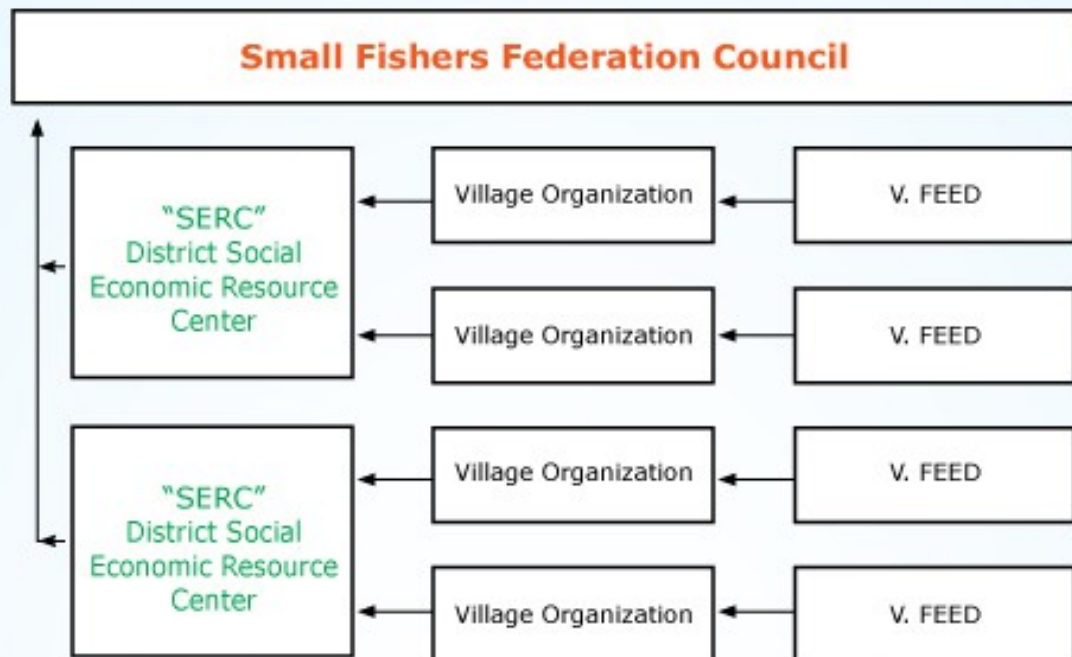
Small Fishers Federation Council

"SERC"
District Social
Economic Resource
Center

Village Organization

V. FEED

Village Organization

V. FEED

"SERC"
District Social
Economic Resource
Center

Village Organization

V. FEED

Village Organization

V. FEED